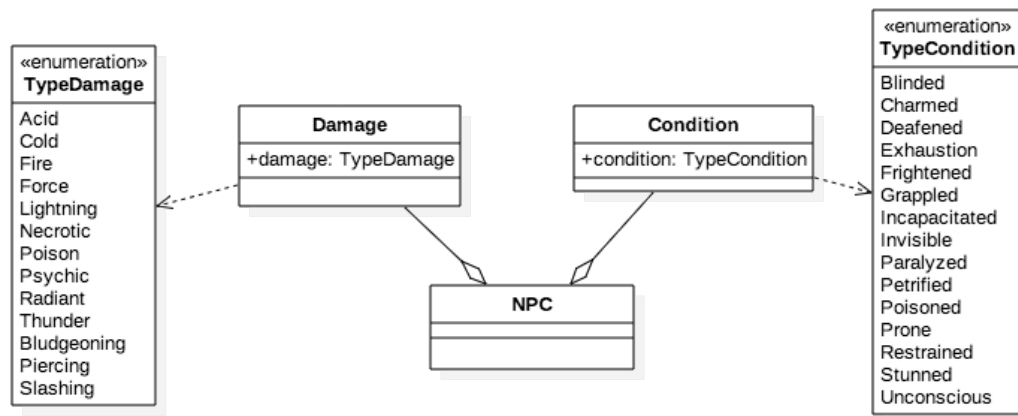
«enumeration»
TypeDamage

Acid
Cold
Fire
Force
Lightning
Necrotic
Poison
Psychic
Radiant
Thunder
Bludgeoning
Piercing
Slashing

Damage

+damage: TypeDamage

Condition

+condition: TypeCondition

NPC

«enumeration»
TypeCondition

Blinded
Charmed
Deafened
Exhaustion
Frightened
Grappled
Incapacitated
Invisible
Paralyzed
Petrified
Poisoned
Prone
Restrained
Stunned
Unconscious